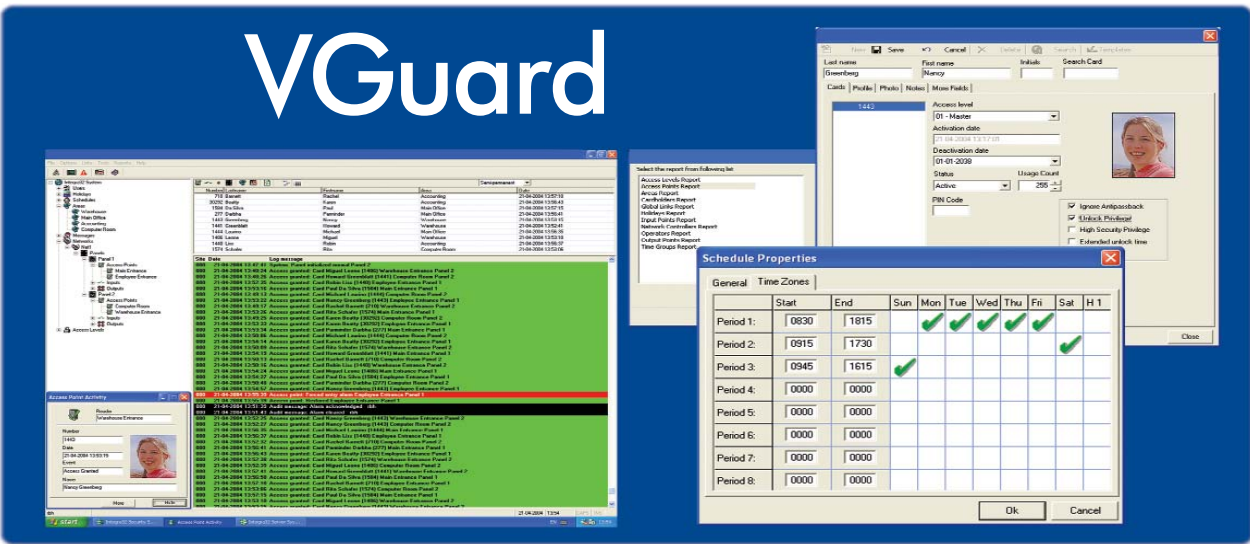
VGuard

New Save Cancel Delete Search Templates

Last name
Greenberg
First name
Nancy
Initials
Search Card

Cards Profile Photo Notes More Fields

1443
Access level
01 - Master
Activation date
21-04-2004 13:17:08
Deactivation date
01-01-2038
Status
Active
Usage Count
255
PIN Code

Ignore Antipassback
Unlock Privilege
High Security Privilege
Extended unlock time

Close

Select the report from following list
Access Levels Report
Access Points Report
Areas Report
Cardholders Report
Global Links Report
Holidays Report
Input Points Report
Network Controllers Report
Operators Report
Output Points Report
Time Groups Report

Schedule Properties

General Time Zones

| | Start | End | Sun | Mon | Tue | Wed | Thu | Fri | Sat | H 1 |
|---|---|---|---|---|---|---|---|---|---|---|
| Period 1: | 0830 | 1815 | | ✓ | ✓ | ✓ | ✓ | ✓ | | |
| Period 2: | 0915 | 1730 | | | | | | | ✓ | |
| Period 3: | 0945 | 1615 | ✓ | | | | | | | |
| Period 4: | 0000 | 0000 | | | | | | | | |
| Period 5: | 0000 | 0000 | | | | | | | | |
| Period 6: | 0000 | 0000 | | | | | | | | |
| Period 7: | 0000 | 0000 | | | | | | | | |
| Period 8: | 0000 | 0000 | | | | | | | | |

Ok Cancel

Access Point Activity
Reader
Warehouse Entrance
Number
1443
Date
21-04-2004 13:53:15
Event
Access Granted
Name
Nancy Greenberg
More Hide

start